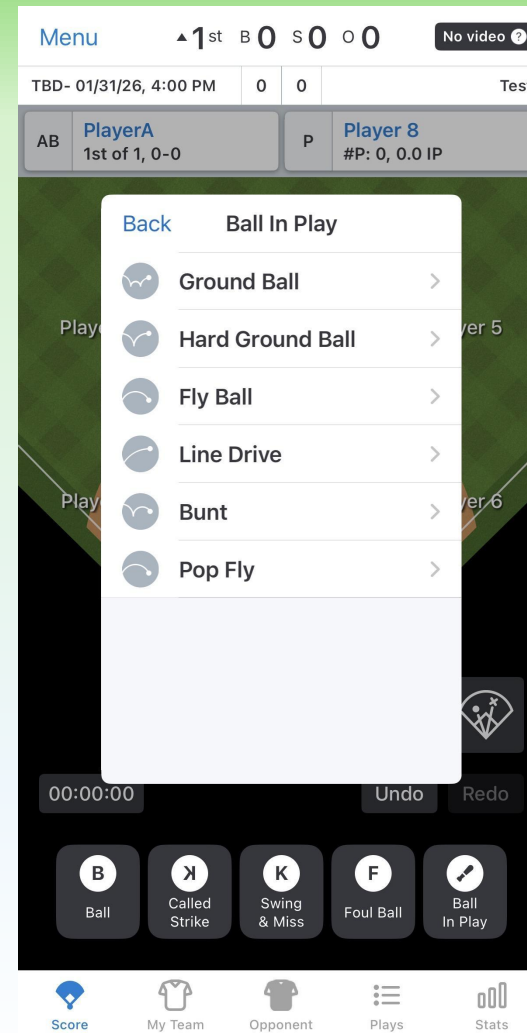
Menu ▲1st B 0 S 0 O 0 No video ?

TBD- 01/31/26, 4:00 PM | 0 | 0 | Tes

AB PlayerA 1st of 1, 0-0

P Player 8 #P: 0, 0.0 IP

Back Ball In Play

Ground Ball >

Hard Ground Ball >

Fly Ball >

Line Drive >

Bunt >

Pop Fly >

Play

yer 5

Play

yer 6

00:00:00

Undo

Redo

B Ball

ꓘ Called Strike

K Swing & Miss

F Foul Ball

Ball In Play

Score

My Team

Opponent

Plays

Stats